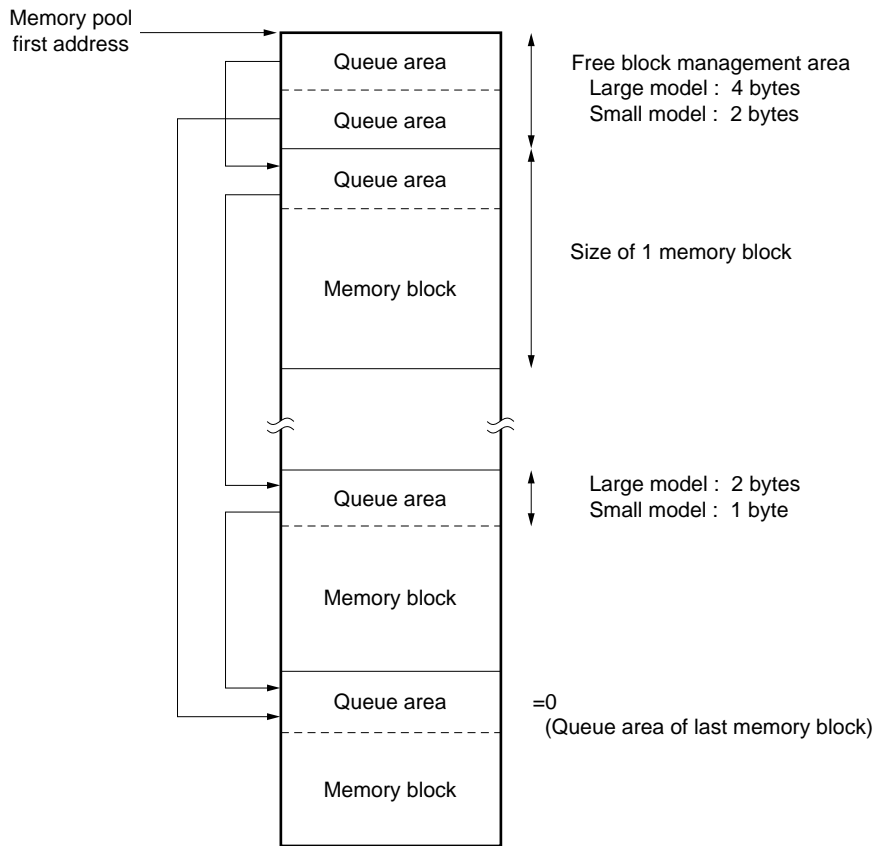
Memory pool first address

Queue area

Queue area

Free block management area
Large model : 4 bytes
Small model : 2 bytes

Queue area

Memory block

Size of 1 memory block

Queue area

Large model : 2 bytes
Small model : 1 byte

Memory block

Queue area

=0
(Queue area of last memory block)

Memory block